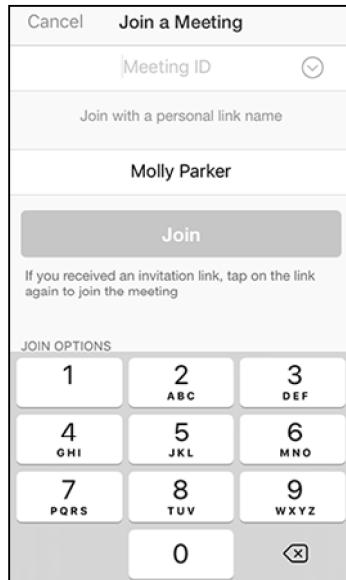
Cancel Join a Meeting

Meeting ID

Join with a personal link name

Molly Parker

Join

If you received an invitation link, tap on the link again to join the meeting

JOIN OPTIONS

| 1 | 2 ABC | 3 DEF |
|---|---|---|
| 4 GHI | 5 JKL | 6 MNO |
| 7 PQRS | 8 TUV | 9 WXYZ |
| | 0 | |